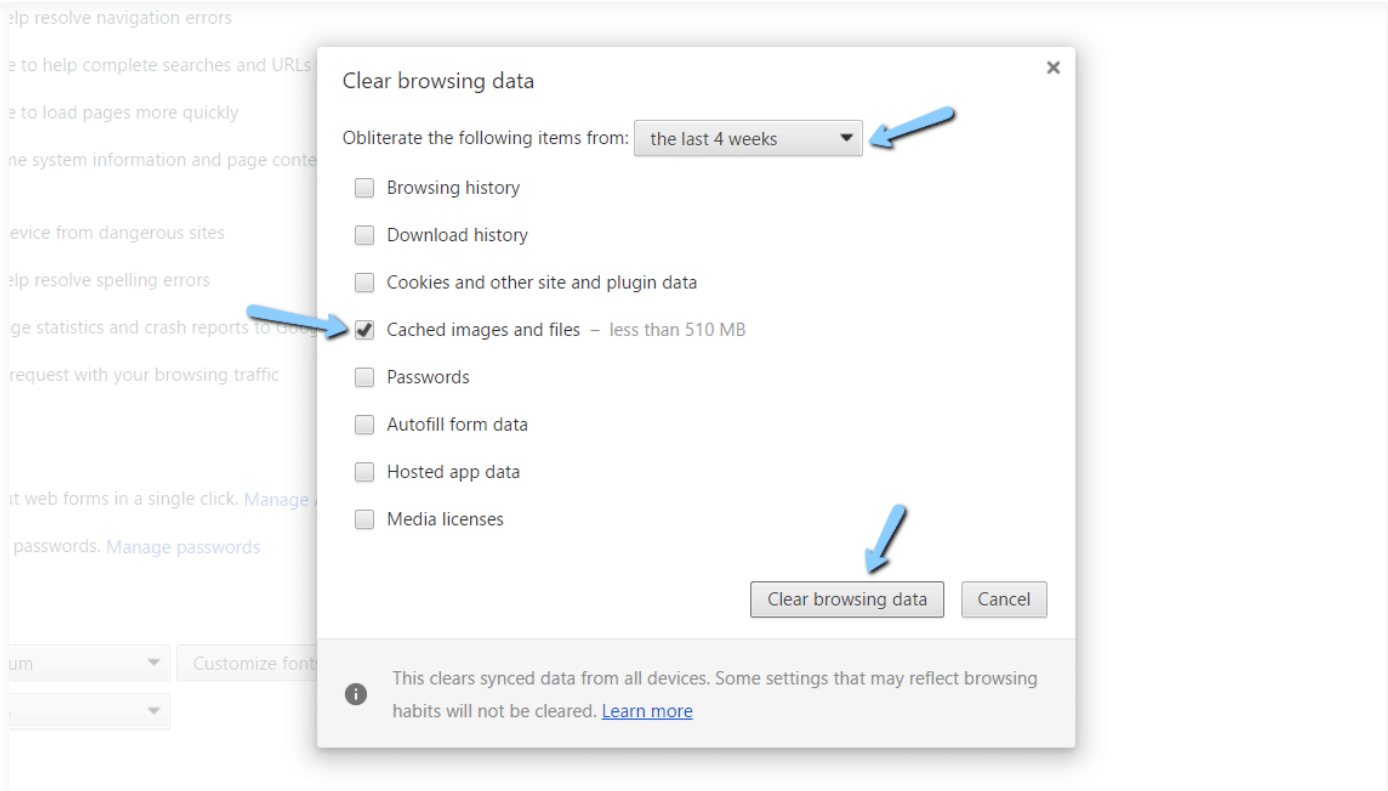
elp resolve navigation errors

e to help complete searches and URLs

e to load pages more quickly

ne system information and page conte

evice from dangerous sites

elp resolve spelling errors

ge statistics and crash reports to Goog

request with your browsing traffic

ut web forms in a single click. Manage

passwords. Manage passwords

um

Customize font

Clear browsing data

×

Obliterate the following items from: the last 4 weeks

Browsing history

Download history

Cookies and other site and plugin data

Cached images and files – less than 510 MB

Passwords

Autofill form data

Hosted app data

Media licenses

Clear browsing data

Cancel

This clears synced data from all devices. Some settings that may reflect browsing habits will not be cleared. Learn more